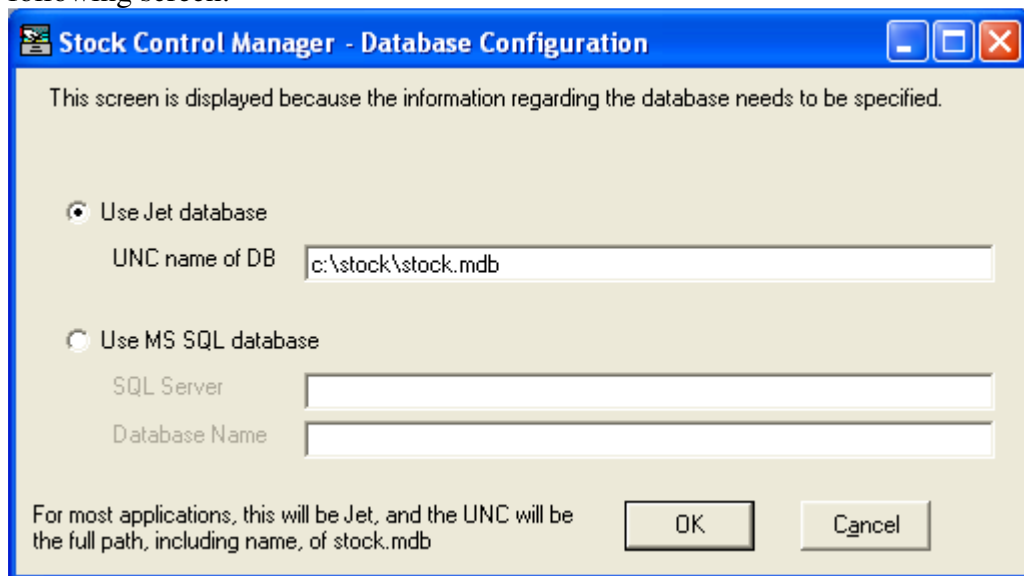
following screen:

Stock Control Manager - Database Configuration

This screen is displayed because the information regarding the database needs to be specified.

Use Jet database

UNC name of DB c:\stock\stock.mdb

Use MS SQL database

SQL Server

Database Name

For most applications, this will be Jet, and the UNC will be the full path, including name, of stock.mdb

OK

Cancel